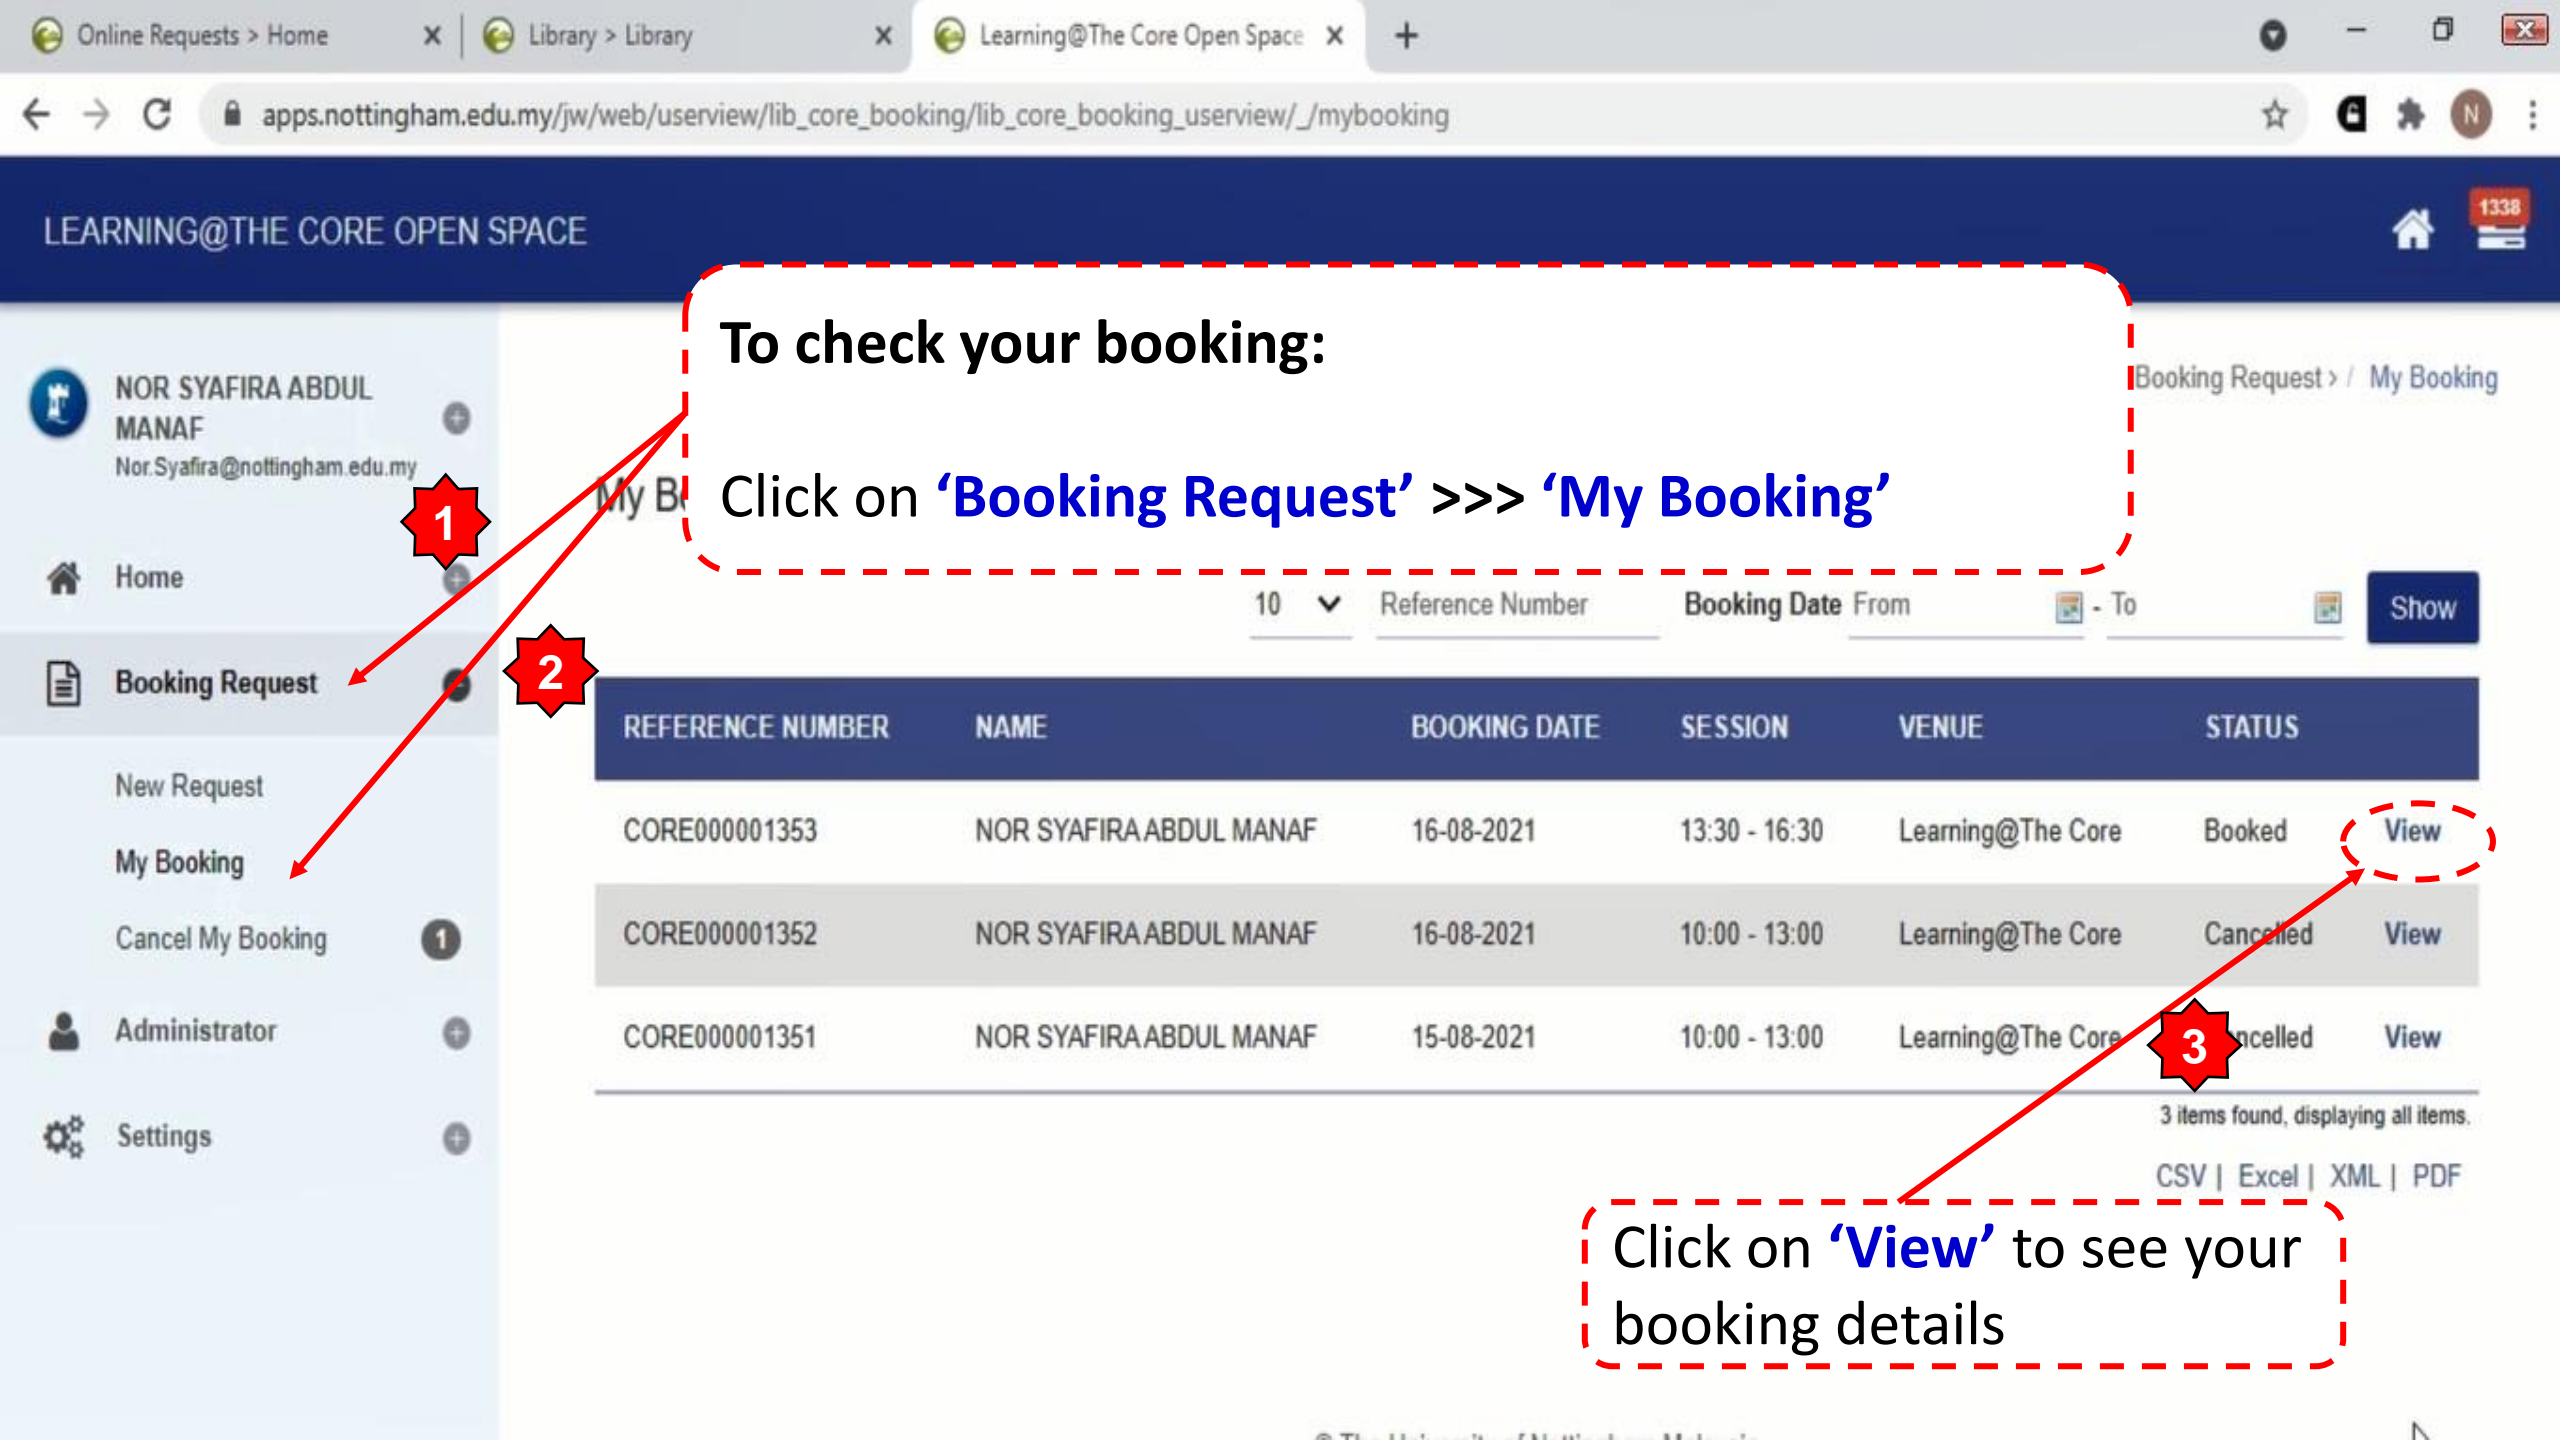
Online Requests > Home | Library > Library | Learning@The Core Open Space

apps.nottingham.edu.my/jw/web/userview/lib_core_booking/lib_core_booking_userview/_/mybooking

N

LEARNING@THE CORE OPEN SPACE

1338

NOR SYAFIRA ABDUL MANAF
Nor.Syafira@nottingham.edu.my

Home

Booking Request

New Request

My Booking

Cancel My Booking 1

Administrator

Settings

To check your booking:

Click on ‘Booking Request’ >>> ‘My Booking’

Booking Request › / My Booking

My B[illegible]

1

2

10 Reference Number Booking Date From - To Show

| REFERENCE NUMBER | NAME | BOOKING DATE | SESSION | VENUE | STATUS | |
|---|---|---|---|---|---|---|
| CORE000001353 | NOR SYAFIRA ABDUL MANAF | 16-08-2021 | 13:30 - 16:30 | Learning@The Core | Booked | View |
| CORE000001352 | NOR SYAFIRA ABDUL MANAF | 16-08-2021 | 10:00 - 13:00 | Learning@The Core | Cancelled | View |
| CORE000001351 | NOR SYAFIRA ABDUL MANAF | 15-08-2021 | 10:00 - 13:00 | Learning@The Core | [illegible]ncelled | View |

3

3 items found, displaying all items.

CSV | Excel | XML | PDF

Click on ‘View’ to see your booking details

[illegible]